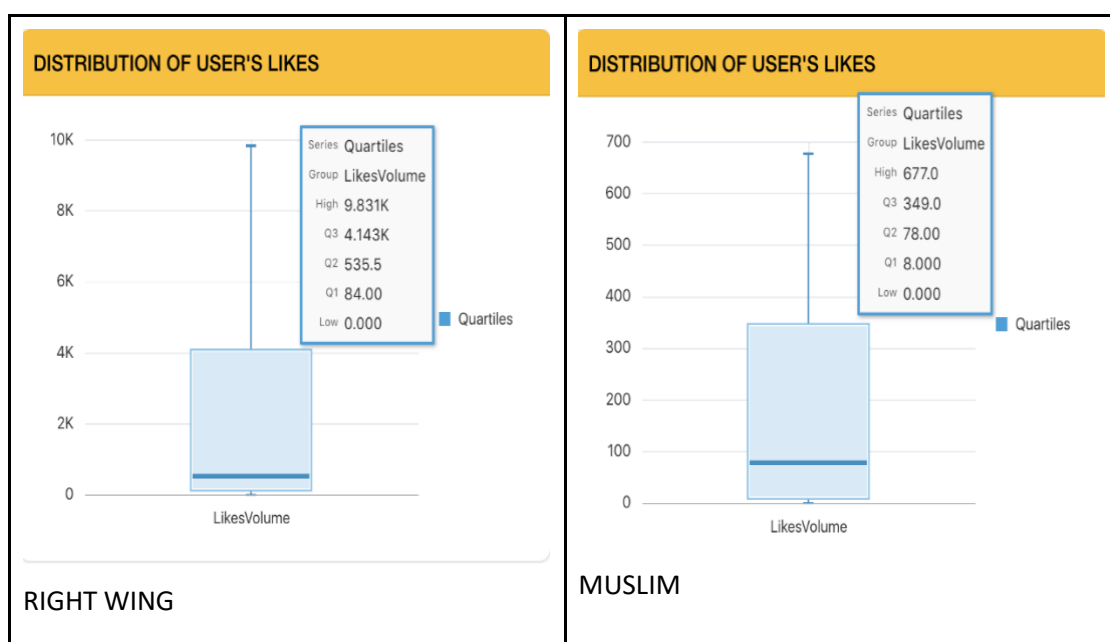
| DISTRIBUTION OF USER'S LIKES<br><br>10K<br>8K<br>6K<br>4K<br>2K<br>0<br><br>Series Quartiles<br>Group LikesVolume<br>High 9.831K<br>Q3 4.143K<br>Q2 535.5<br>Q1 84.00<br>Low 0.000<br><br>Quartiles<br><br>LikesVolume<br><br>RIGHT WING | DISTRIBUTION OF USER'S LIKES<br><br>700<br>600<br>500<br>400<br>300<br>200<br>100<br>0<br><br>Series Quartiles<br>Group LikesVolume<br>High 677.0<br>Q3 349.0<br>Q2 78.00<br>Q1 8.000<br>Low 0.000<br><br>Quartiles<br><br>LikesVolume<br><br>MUSLIM |
|---|---|